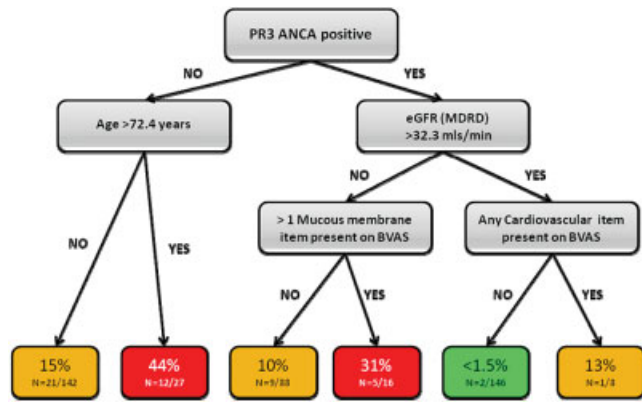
PR3 ANCA positive

NO

YES

Age >72.4 years

eGFR (MDRD) >32.3 mls/min

NO

YES

NO

YES

> 1 Mucous membrane item present on BVAS

Any Cardiovascular item present on BVAS

NO

YES

NO

YES

15%
N=21/142

44%
N=12/27

10%
N=9/88

31%
N=5/16

<1.5%
N=2/146

13%
N=1/8